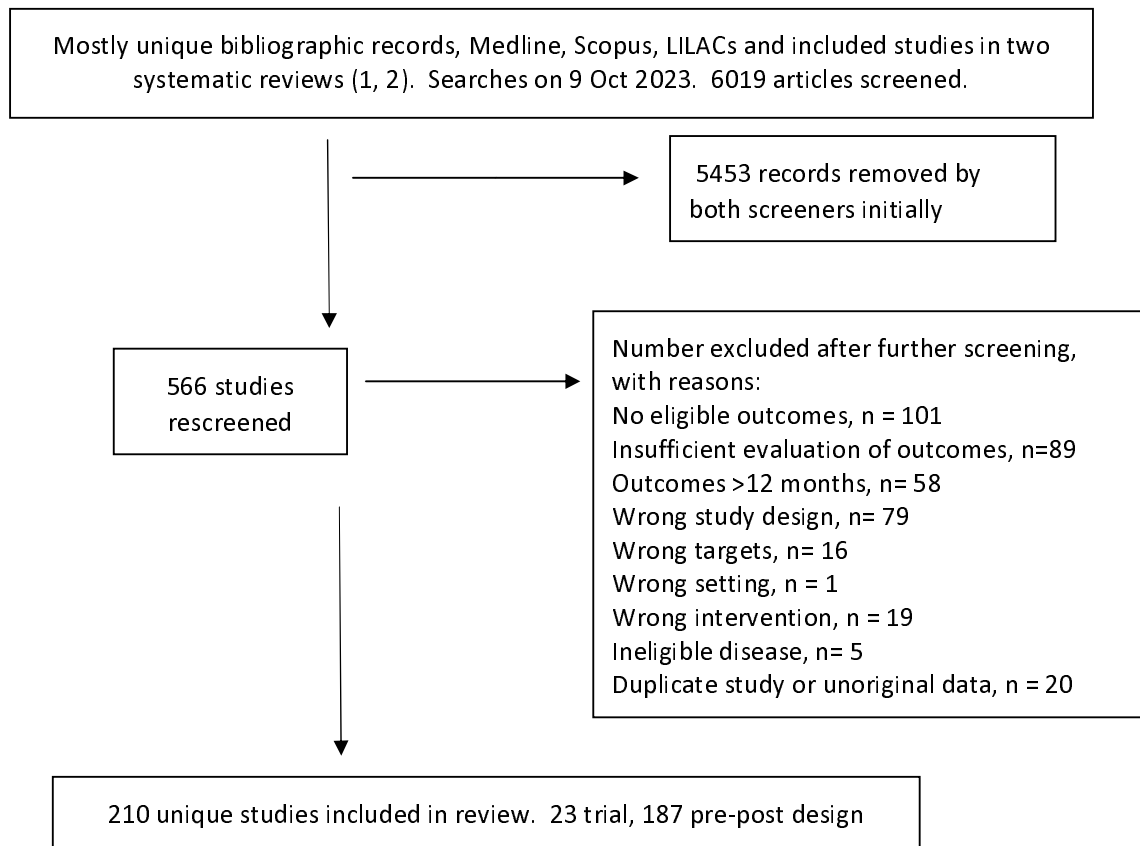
Mostly unique bibliographic records, Medline, Scopus, LILACs and included studies in two systematic reviews (1, 2). Searches on 9 Oct 2023. 6019 articles screened.

5453 records removed by both screeners initially

566 studies rescreened

Number excluded after further screening, with reasons:
No eligible outcomes, n = 101
Insufficient evaluation of outcomes, n=89
Outcomes >12 months, n= 58
Wrong study design, n= 79
Wrong targets, n= 16
Wrong setting, n = 1
Wrong intervention, n = 19
Ineligible disease, n= 5
Duplicate study or unoriginal data, n = 20

210 unique studies included in review. 23 trial, 187 pre-post design